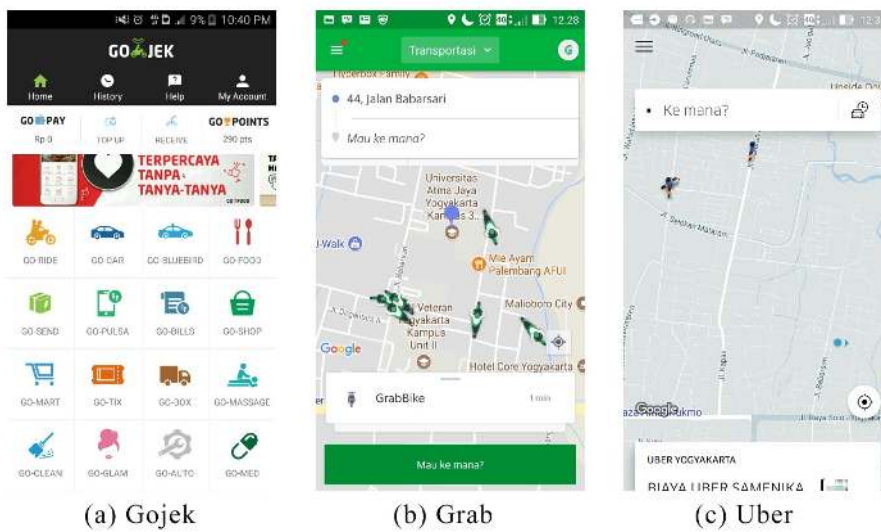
9% 10:40 PM

GOJEK

Home History Help My Account

GOPAY Rp 0 TOP UP RECEIVE GOPOINTS 290 pts

TERPERCAYA TANPA TANYA-TANYA

GO-RIDE GO-CAR GO-BLUEBIRD GO-FOOD

GO-SEND GO-PULSA GO-BILLS GO-SHOP

GO-MART GO-TIX GO-BOX GO-MASSAGE

GO-CLEAN GO-GLAM GO-AUTO GO-MED

(a) Gojek

12.28

Transportasi

44, Jalan Babarsari

Mau ke mana?

Universitas Atma Jaya Yogyakarta Kampus 3

J-Walk

Mie Ayam Palembang AFUI

Veteran Yogyakarta Kampus Unit II

Malioboro City

Google

Hotel Core Yogyakarta

GrabBike 1 min

Mau ke mana?

(b) Grab

Ke mana?

Google

UBER YOGYAKARTA

BIAYA UBER SAMENIKA

(c) Uber